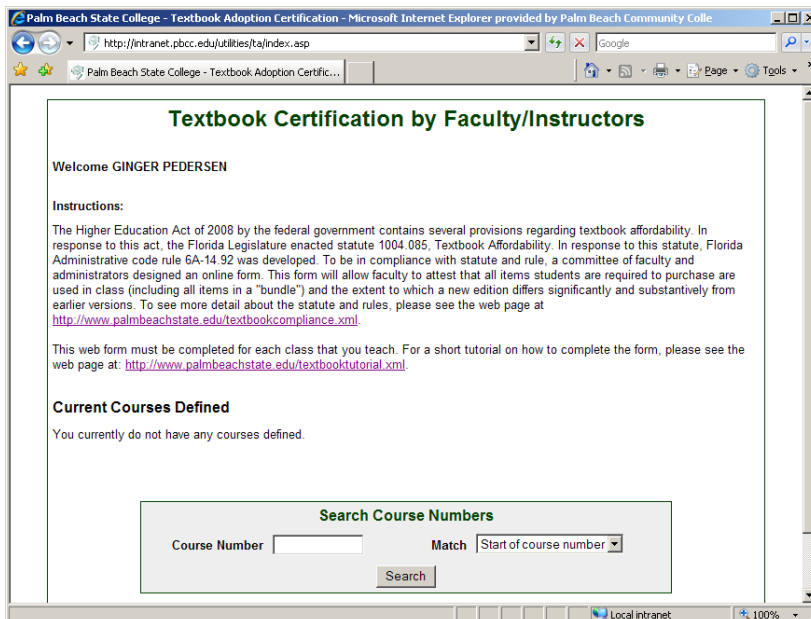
Palm Beach State College - Textbook Adoption Certification - Microsoft Internet Explorer provided by Palm Beach Community Colle

http://intranet.pbcc.edu/utilities/ta/index.asp

Google

Palm Beach State College - Textbook Adoption Certific...

Page Tools

Textbook Certification by Faculty/Instructors

Welcome GINGER PEDERSEN

Instructions:

The Higher Education Act of 2008 by the federal government contains several provisions regarding textbook affordability. In response to this act, the Florida Legislature enacted statute 1004.085, Textbook Affordability. In response to this statute, Florida Administrative code rule 6A-14.92 was developed. To be in compliance with statute and rule, a committee of faculty and administrators designed an online form. This form will allow faculty to attest that all items students are required to purchase are used in class (including all items in a "bundle") and the extent to which a new edition differs significantly and substantively from earlier versions. To see more detail about the statute and rules, please see the web page at http://www.palmbeachstate.edu/textbookcompliance.xml.

This web form must be completed for each class that you teach. For a short tutorial on how to complete the form, please see the web page at: http://www.palmbeachstate.edu/textbooktutorial.xml.

Current Courses Defined

You currently do not have any courses defined.

Search Course Numbers

Course Number

Match Start of course number

Search

Local intranet

100%